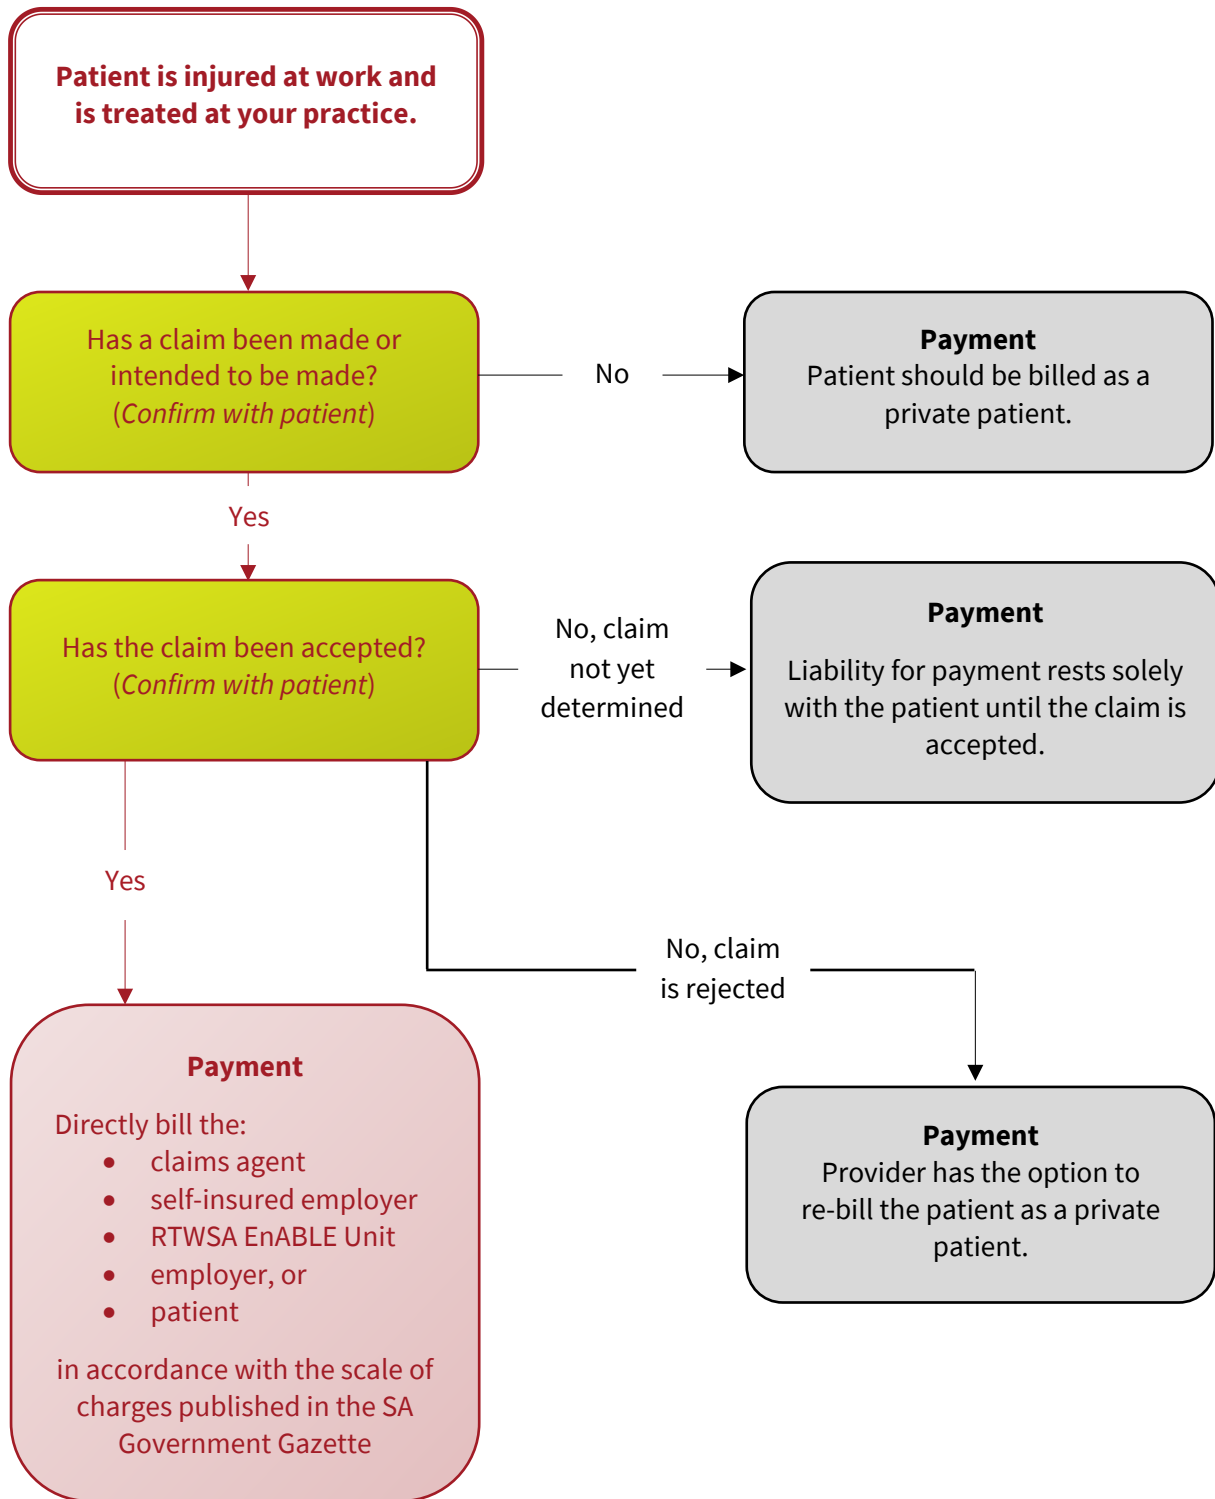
Patient is injured at work and is treated at your practice.

Has a claim been made or intended to be made? (Confirm with patient)

No

Payment
Patient should be billed as a private patient.

Yes

Has the claim been accepted? (Confirm with patient)

No, claim not yet determined

Payment

Liability for payment rests solely with the patient until the claim is accepted.

Yes

No, claim is rejected

Payment

Directly bill the:
- claims agent
- self-insured employer
- RTWSA EnABLE Unit
- employer, or
- patient

in accordance with the scale of charges published in the SA Government Gazette

Payment
Provider has the option to re-bill the patient as a private patient.